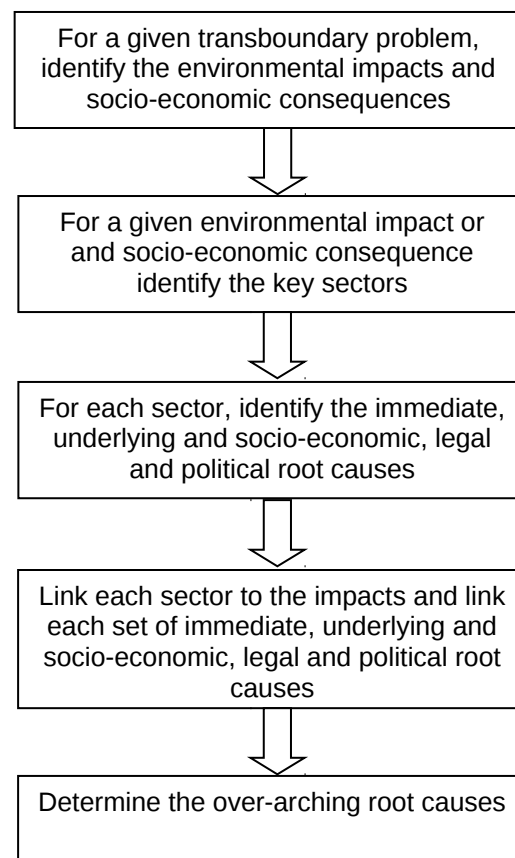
For a given transboundary problem, identify the environmental impacts and socio-economic consequences

For a given environmental impact or and socio-economic consequence identify the key sectors

For each sector, identify the immediate, underlying and socio-economic, legal and political root causes

Link each sector to the impacts and link each set of immediate, underlying and socio-economic, legal and political root causes

Determine the over-arching root causes